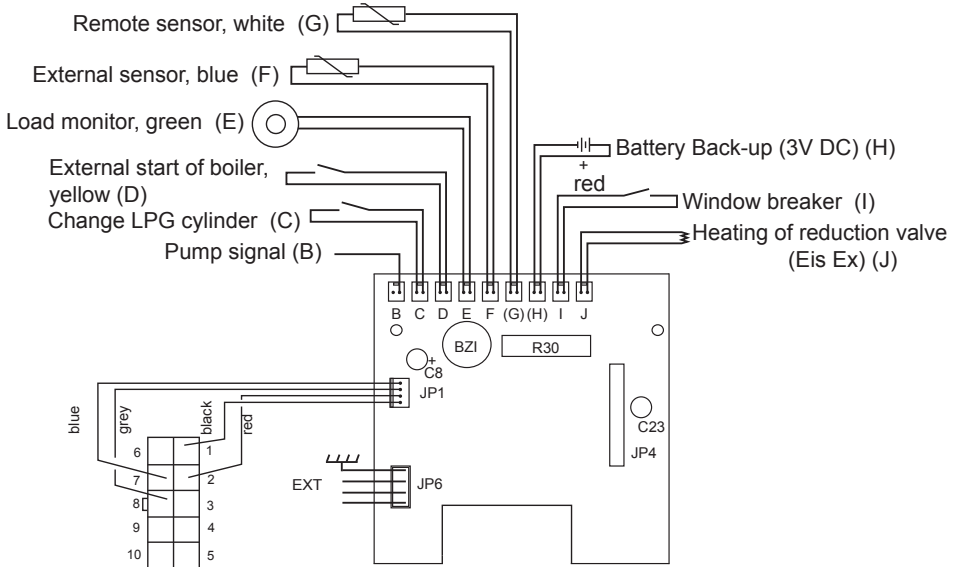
Remote sensor, white (G)

External sensor, blue (F)

Load monitor, green (E)

External start of boiler, yellow (D)

Change LPG cylinder (C)

Pump signal (B)

Battery Back-up (3V DC) (H)

+

red

Window breaker (I)

Heating of reduction valve (Eis Ex) (J)

B C D E F (G) (H) I J

BZI

R30

C8

JP1

C23

JP4

EXT

JP6

blue

grey

black

red

6 1

7 2

8 3

9 4

10 5